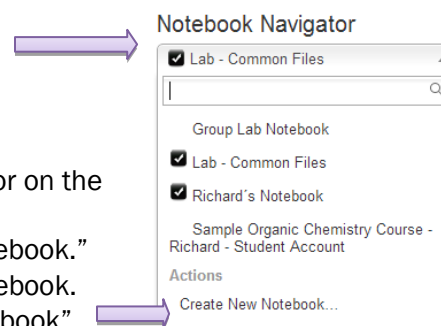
Notebook Navigator

Lab - Common Files

Group Lab Notebook

Lab - Common Files

Richard´s Notebook

Sample Organic Chemistry Course - Richard - Student Account

Actions

Create New Notebook...

or on the

ebook."

ebook.

book"